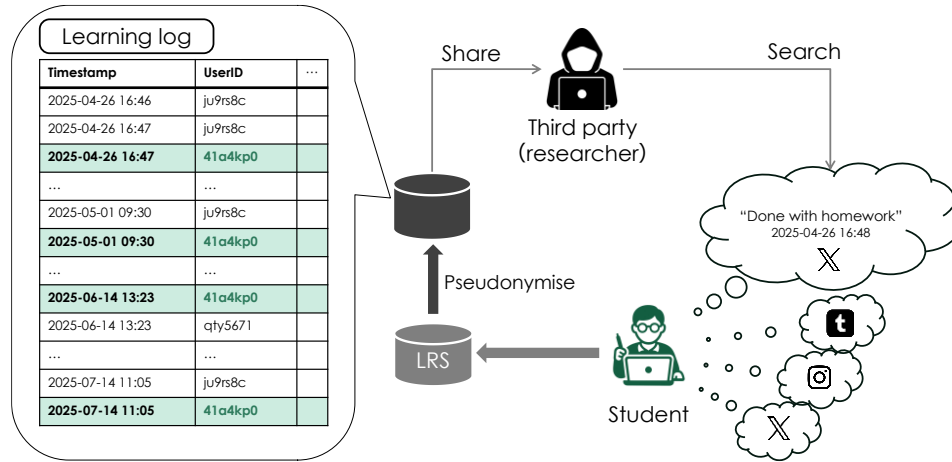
Learning log

| Timestamp | UserID | ... |
|---|---|---|
| 2025-04-26 16:46 | ju9rs8c | |
| 2025-04-26 16:47 | ju9rs8c | |
| **2025-04-26 16:47** | **41a4kp0** | |
| ... | ... | |
| 2025-05-01 09:30 | ju9rs8c | |
| **2025-05-01 09:30** | **41a4kp0** | |
| ... | ... | |
| **2025-06-14 13:23** | **41a4kp0** | |
| 2025-06-14 13:23 | qty5671 | |
| ... | ... | |
| 2025-07-14 11:05 | ju9rs8c | |
| **2025-07-14 11:05** | **41a4kp0** | |

Share

Third party (researcher)

Search

"Done with homework"
2025-04-26 16:48

𝕏

Pseudonymise

LRS

Student

t

𝕏